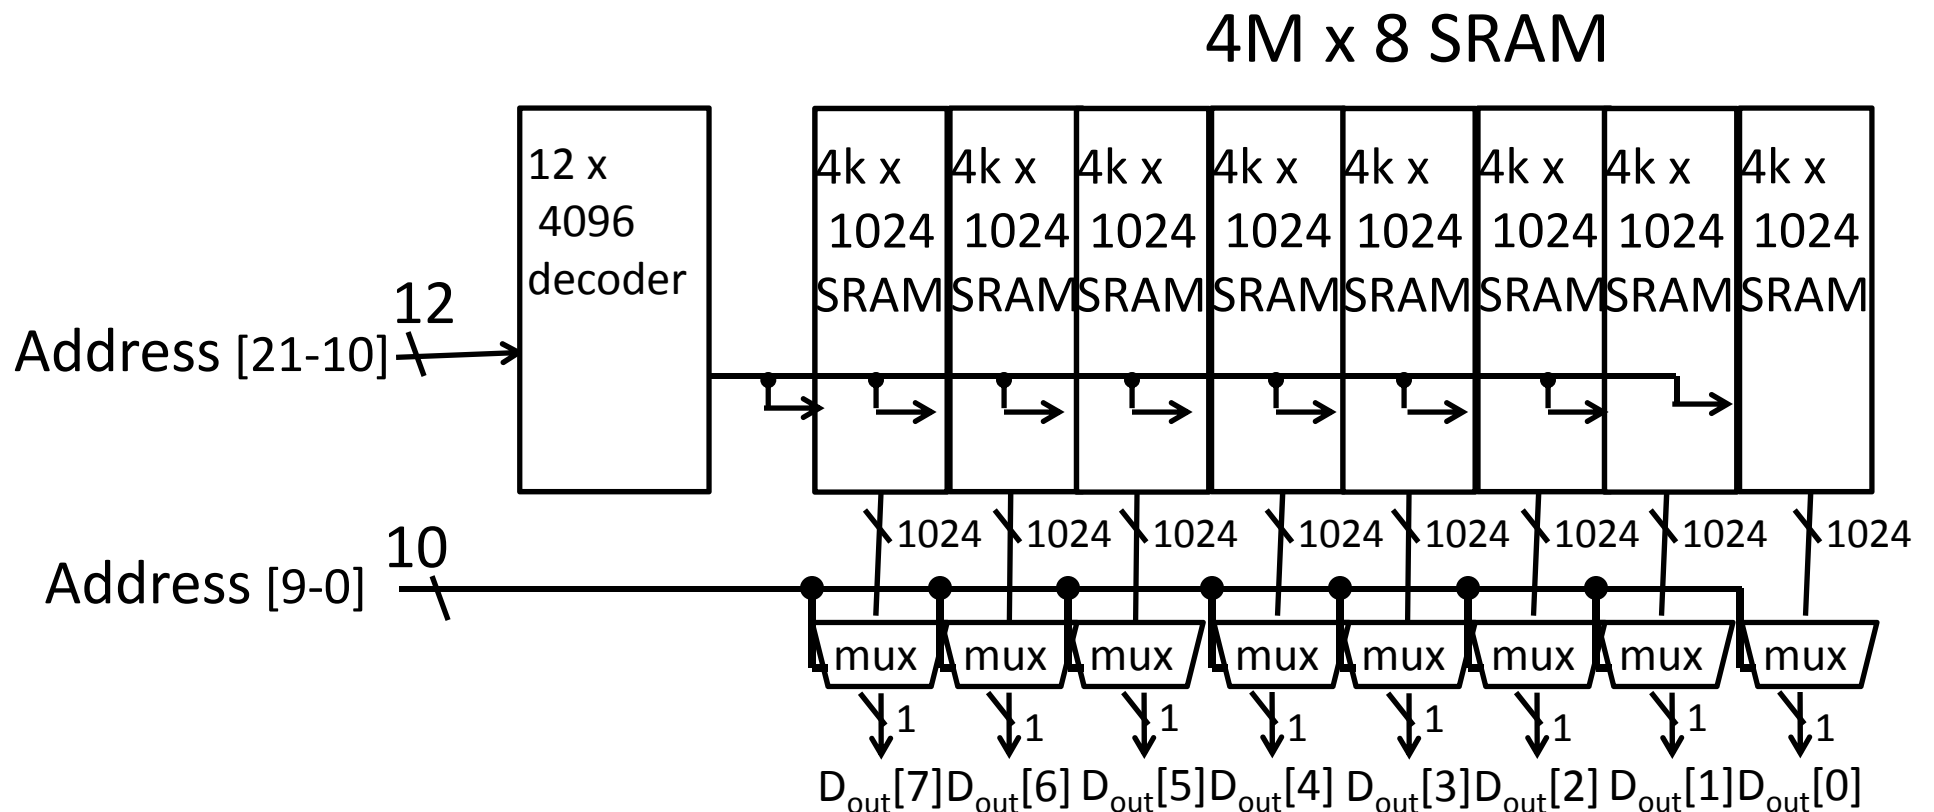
4M x 8 SRAM

12 x 4096 decoder

4k x 1024 SRAM

4k x 1024 SRAM

4k x 1024 SRAM

4k x 1024 SRAM

4k x 1024 SRAM

4k x 1024 SRAM

4k x 1024 SRAM

4k x 1024 SRAM

12

Address [21-10]

1024 1024 1024 1024 1024 1024 1024 1024

10

Address [9-0]

mux mux mux mux mux mux mux mux

1 1 1 1 1 1 1 1

$D_{out}[7]$ $D_{out}[6]$ $D_{out}[5]$ $D_{out}[4]$ $D_{out}[3]$ $D_{out}[2]$ $D_{out}[1]$ $D_{out}[0]$